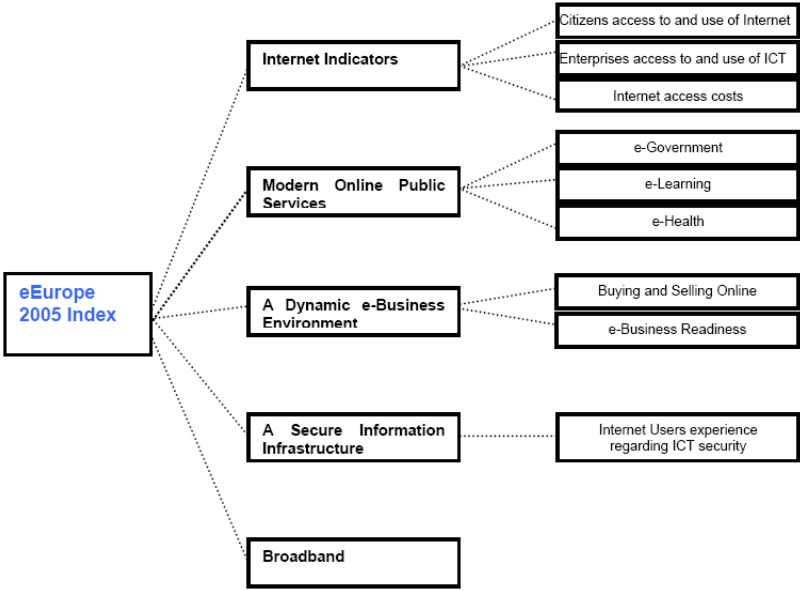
eEurope 2005 Index

Internet Indicators

Citizens access to and use of Internet

Enterprises access to and use of ICT

Internet access costs

Modern Online Public Services

e-Government

e-Learning

e-Health

A Dynamic e-Business Environment

Buying and Selling Online

e-Business Readiness

A Secure Information Infrastructure

Internet Users experience regarding ICT security

Broadband